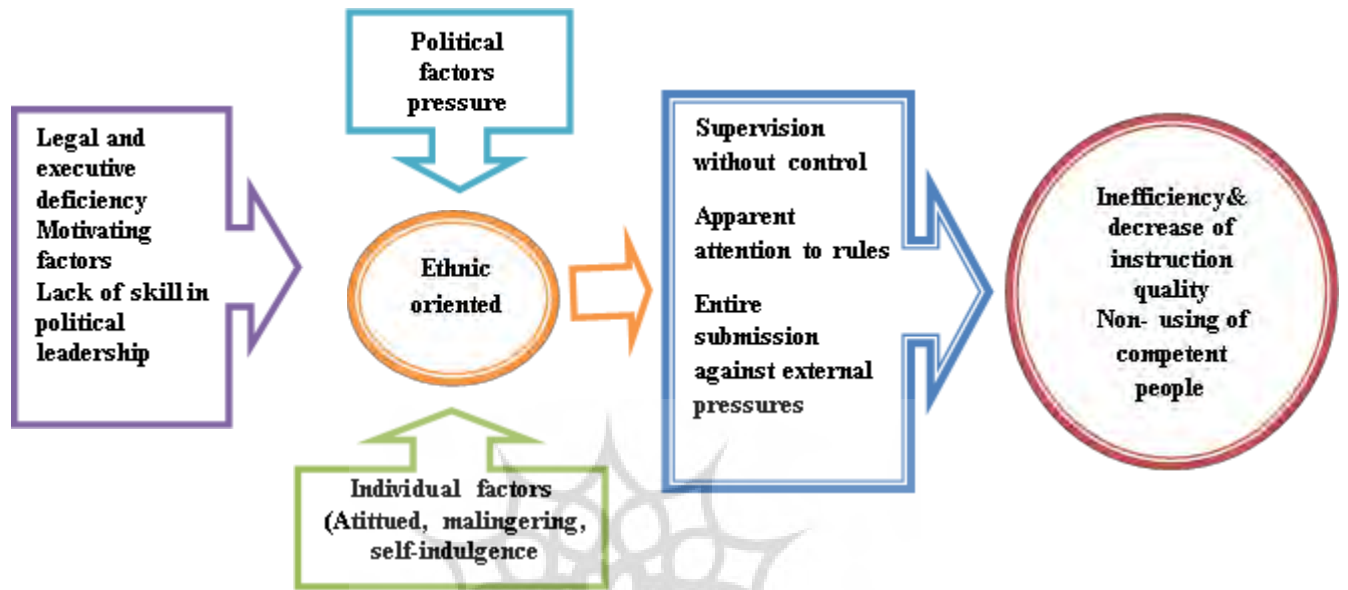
Political factors pressure

Legal and executive deficiency
Motivating factors
Lack of skill in political leadership

Ethnic oriented

Individual factors (Atittued, malingering, self-indulgence

Supervision without control

Apparent attention to rules

Entire submission against external pressures

Inefficiency& decrease of instruction quality
Non- using of competent people